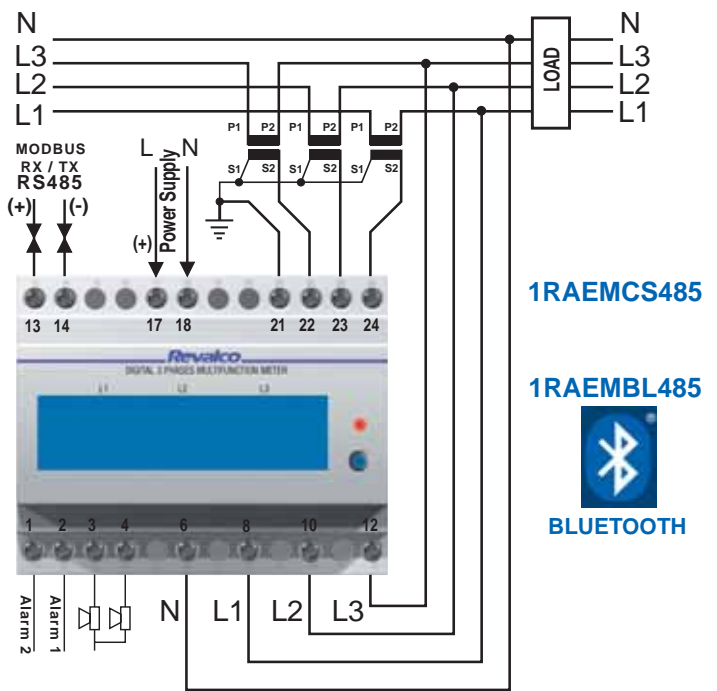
N
L3
L2
L1

LOAD

N
L3
L2
L1

P1 P2 P1 P2 P1 P2
S1 S2 S1 S2 S1 S2

MODBUS
RX / TX
RS485
(+) (-)

L N
Power Supply
(+)

13 14 17 18 21 22 23 24

Revalco
DIGITAL 3 PHASES MULTIFUNCTION METER
L1 L2 L3

1 2 3 4 6 8 10 12

Alarm 2
Alarm 1

N L1 L2 L3

1RAEMCS485

1RAEMBL485

BLUETOOTH